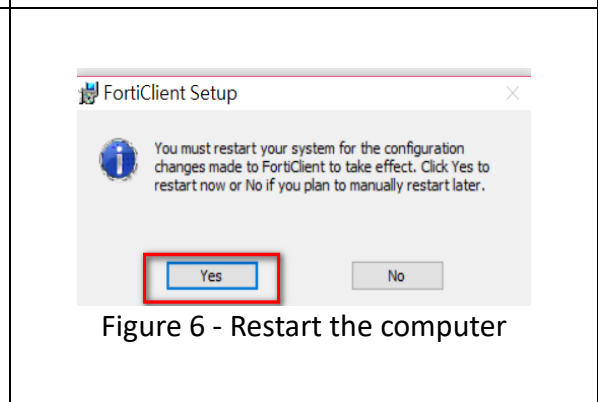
FortiClient Setup

You must restart your system for the configuration changes made to FortiClient to take effect. Click Yes to restart now or No if you plan to manually restart later.

Yes

No

Figure 6 - Restart the computer